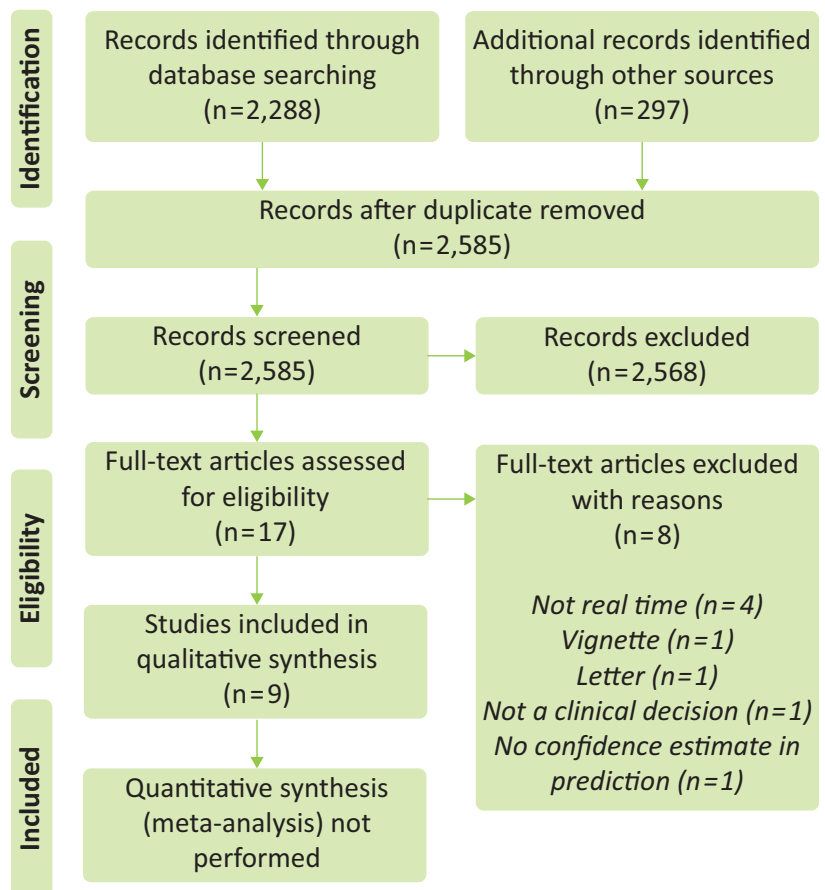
Identification

Records identified through database searching (n=2,288)

Additional records identified through other sources (n=297)

Records after duplicate removed (n=2,585)

Screening

Records screened (n=2,585)

Records excluded (n=2,568)

Eligibility

Full-text articles assessed for eligibility (n=17)

Full-text articles excluded with reasons (n=8)

*Not real time (n=4)*
*Vignette (n=1)*
*Letter (n=1)*
*Not a clinical decision (n=1)*
*No confidence estimate in prediction (n=1)*

Studies included in qualitative synthesis (n=9)

Included

Quantitative synthesis (meta-analysis) not performed